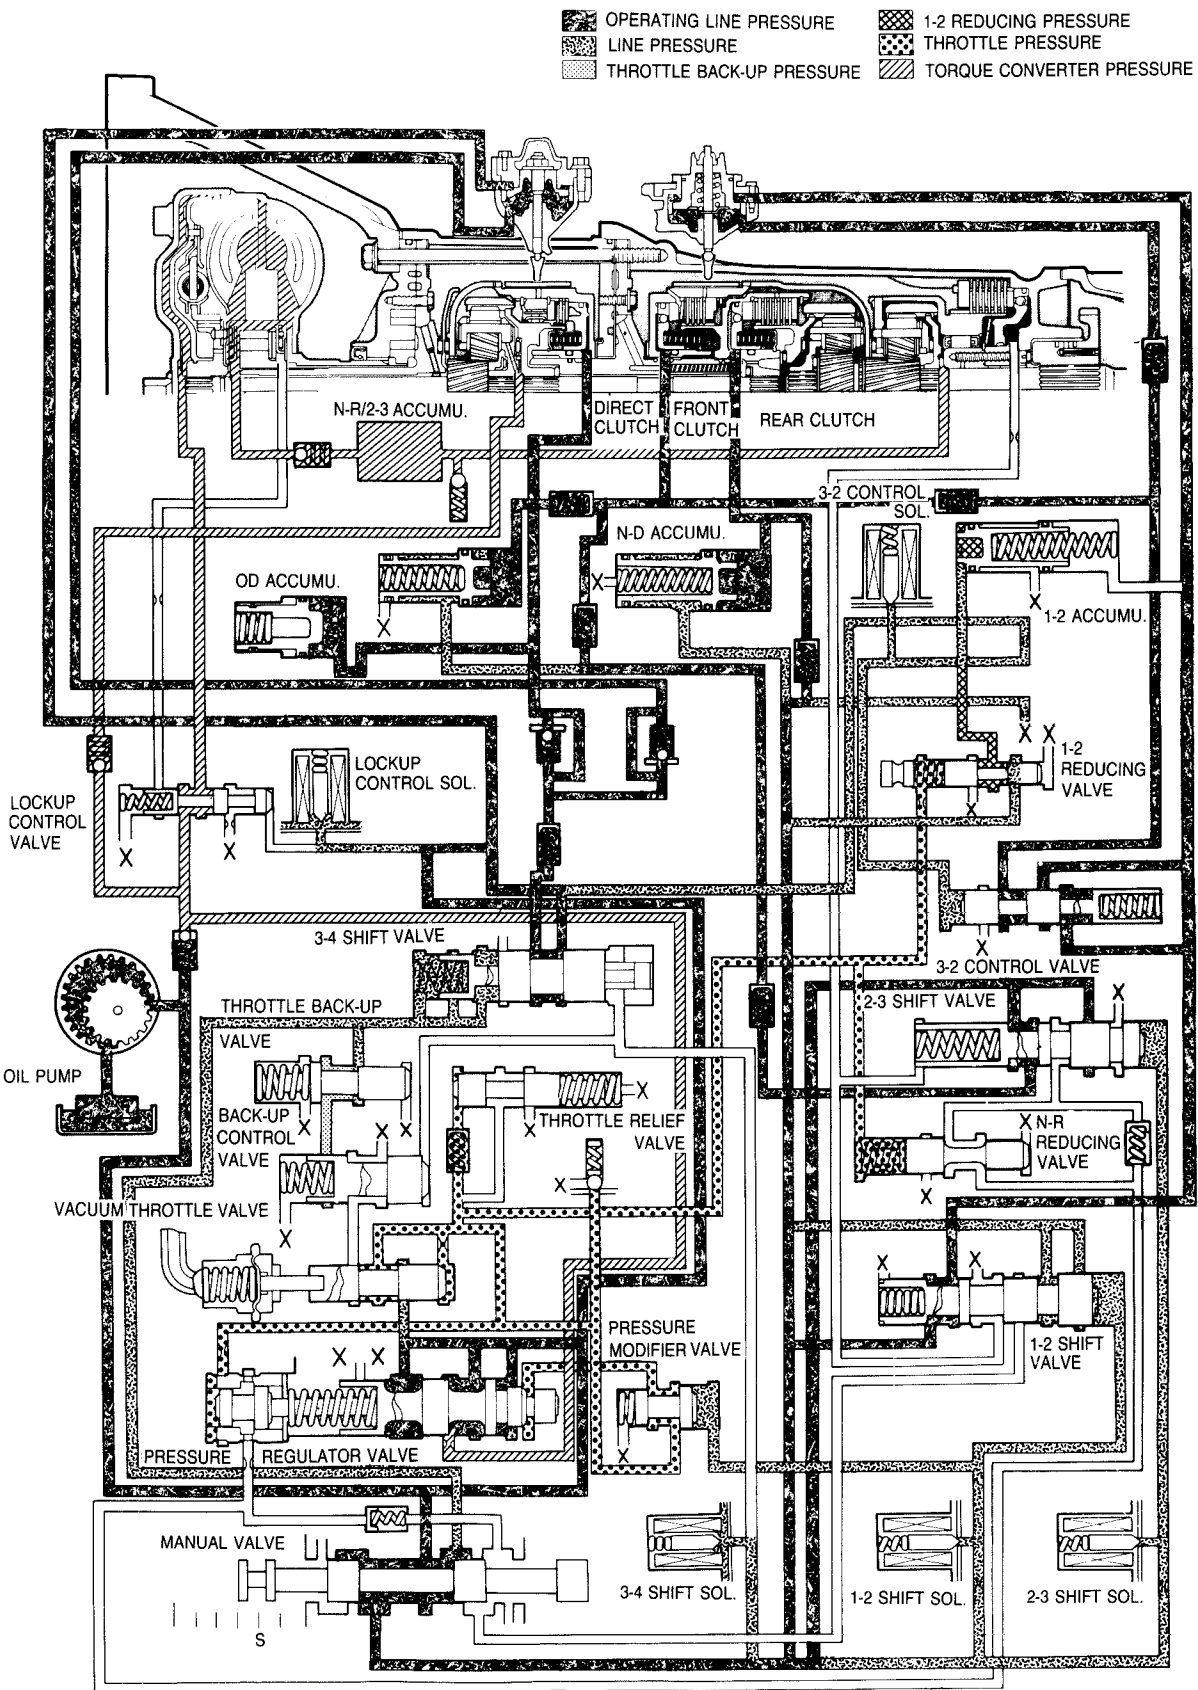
OPERATING LINE PRESSURE
LINE PRESSURE
THROTTLE BACK-UP PRESSURE
1-2 REDUCING PRESSURE
THROTTLE PRESSURE
TORQUE CONVERTER PRESSURE

N-R/2-3 ACCUMU.
DIRECT CLUTCH
FRONT CLUTCH
REAR CLUTCH
3-2 CONTROL SOL.
N-D ACCUMU.
OD ACCUMU.
X
X
X
1-2 ACCUMU.
X X 1-2 REDUCING VALVE
X
LOCKUP CONTROL SOL.
LOCKUP CONTROL VALVE
X
X
X
3-4 SHIFT VALVE
3-2 CONTROL VALVE
X
2-3 SHIFT VALVE
THROTTLE BACK-UP VALVE
OIL PUMP
X
BACK-UP CONTROL VALVE
X
X X
X
THROTTLE RELIEF VALVE
X N-R REDUCING VALVE
X
X
VACUUM THROTTLE VALVE
X
X X
X X
PRESSURE MODIFIER VALVE
1-2 SHIFT VALVE
X
PRESSURE REGULATOR VALVE
MANUAL VALVE
3-4 SHIFT SOL.
1-2 SHIFT SOL.
2-3 SHIFT SOL.
S